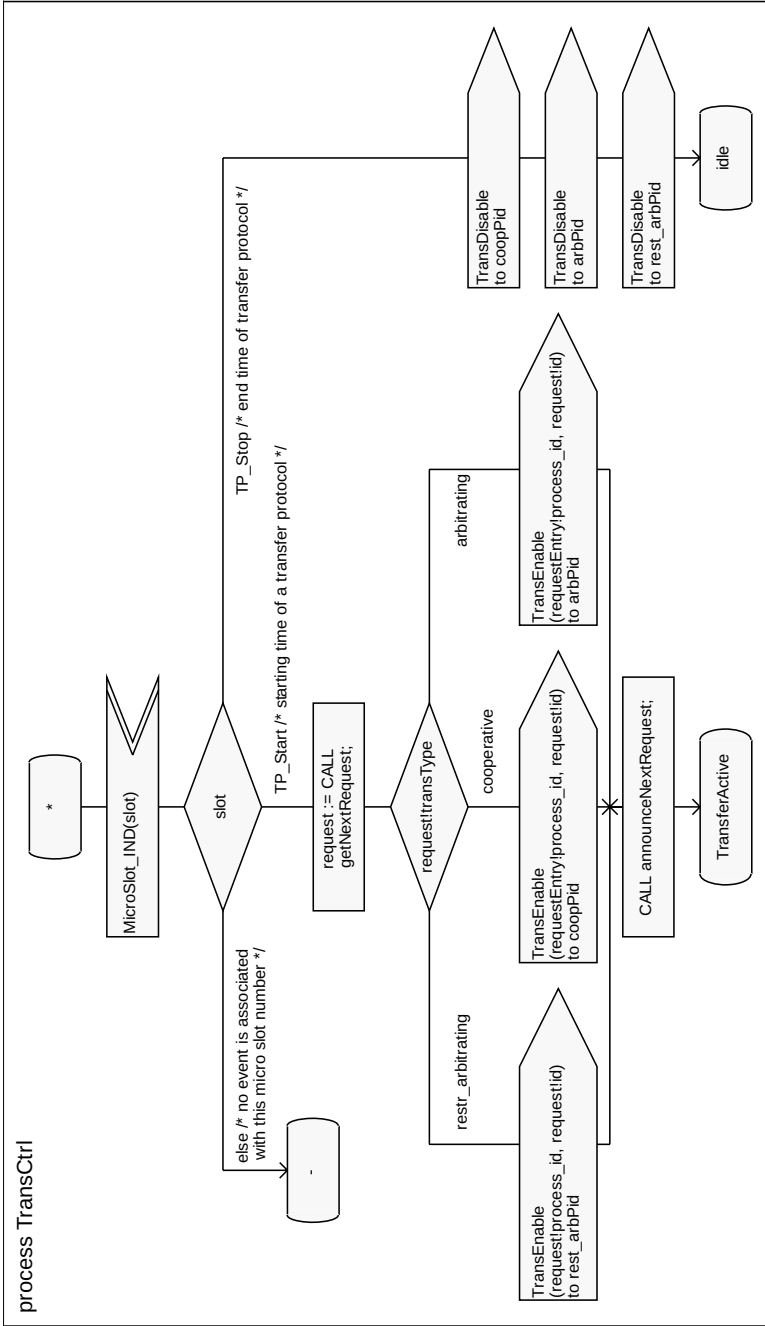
process TransCtrl

*

MicroSlot_IND(slot)

slot

else /* no event is associated with this micro slot number */

-

TP_Start /* starting time of a transfer protocol */

TP_Stop /* end time of transfer protocol */

request := CALL getNextRequest;

request!transType

restr_arbitrating

cooperative

arbitrating

TransEnable (request!process_id, request!id) to rest_arbPid

TransEnable (requestEntry!process_id, request!id) to coopPid

TransEnable (requestEntry!process_id, request!id) to arbPid

CALL announceNextRequest;

TransferActive

TransDisable to coopPid

TransDisable to arbPid

TransDisable to rest_arbPid

idle